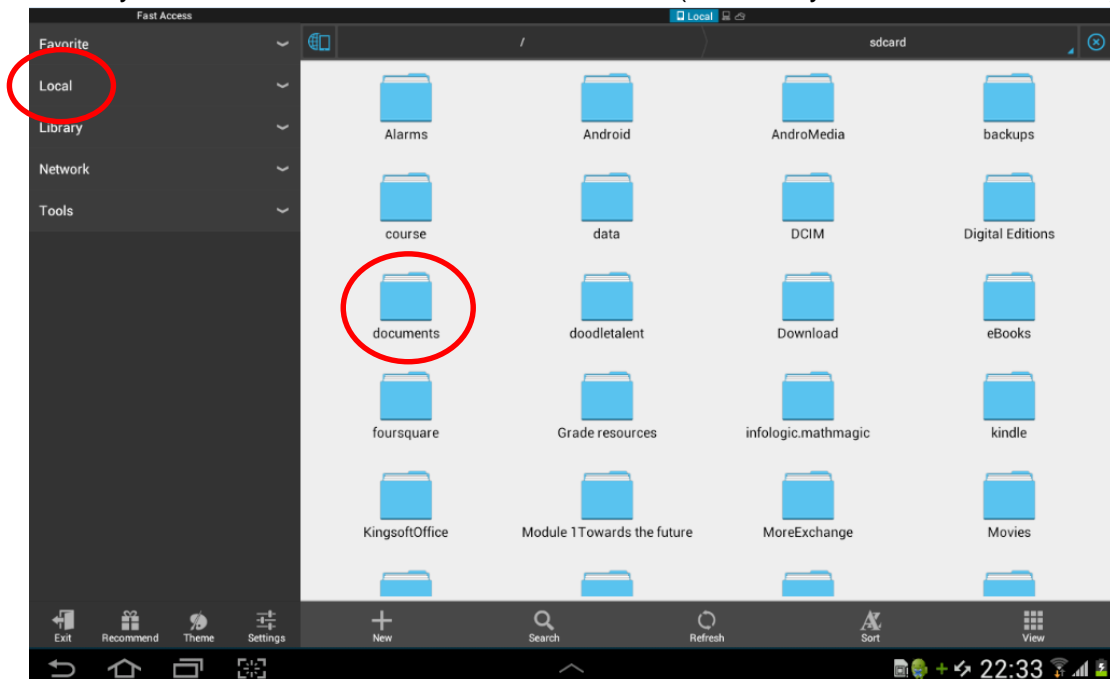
Fast Access

Local

Favorite

Local

Library

Network

Tools

/

sdcard

Alarms

Android

AndroMedia

backups

course

data

DCIM

Digital Editions

documents

doodletalent

Download

eBooks

foursquare

Grade resources

infologic.mathmagic

kindle

KingsoftOffice

Module 1Towards the future

MoreExchange

Movies

Exit

Recommend

Theme

Settings

New

Search

Refresh

Sort

View

22:33